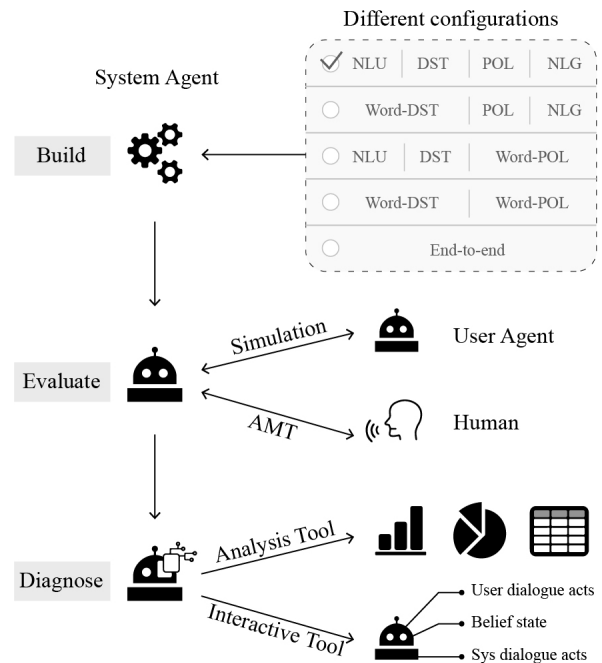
Different configurations

System Agent

NLU | DST | POL | NLG

Word-DST | POL | NLG

Build

NLU | DST | Word-POL

Word-DST | Word-POL

End-to-end

Simulation

User Agent

Evaluate

AMT

Human

Analysis Tool

Diagnose

Interactive Tool

User dialogue acts

Belief state

Sys dialogue acts